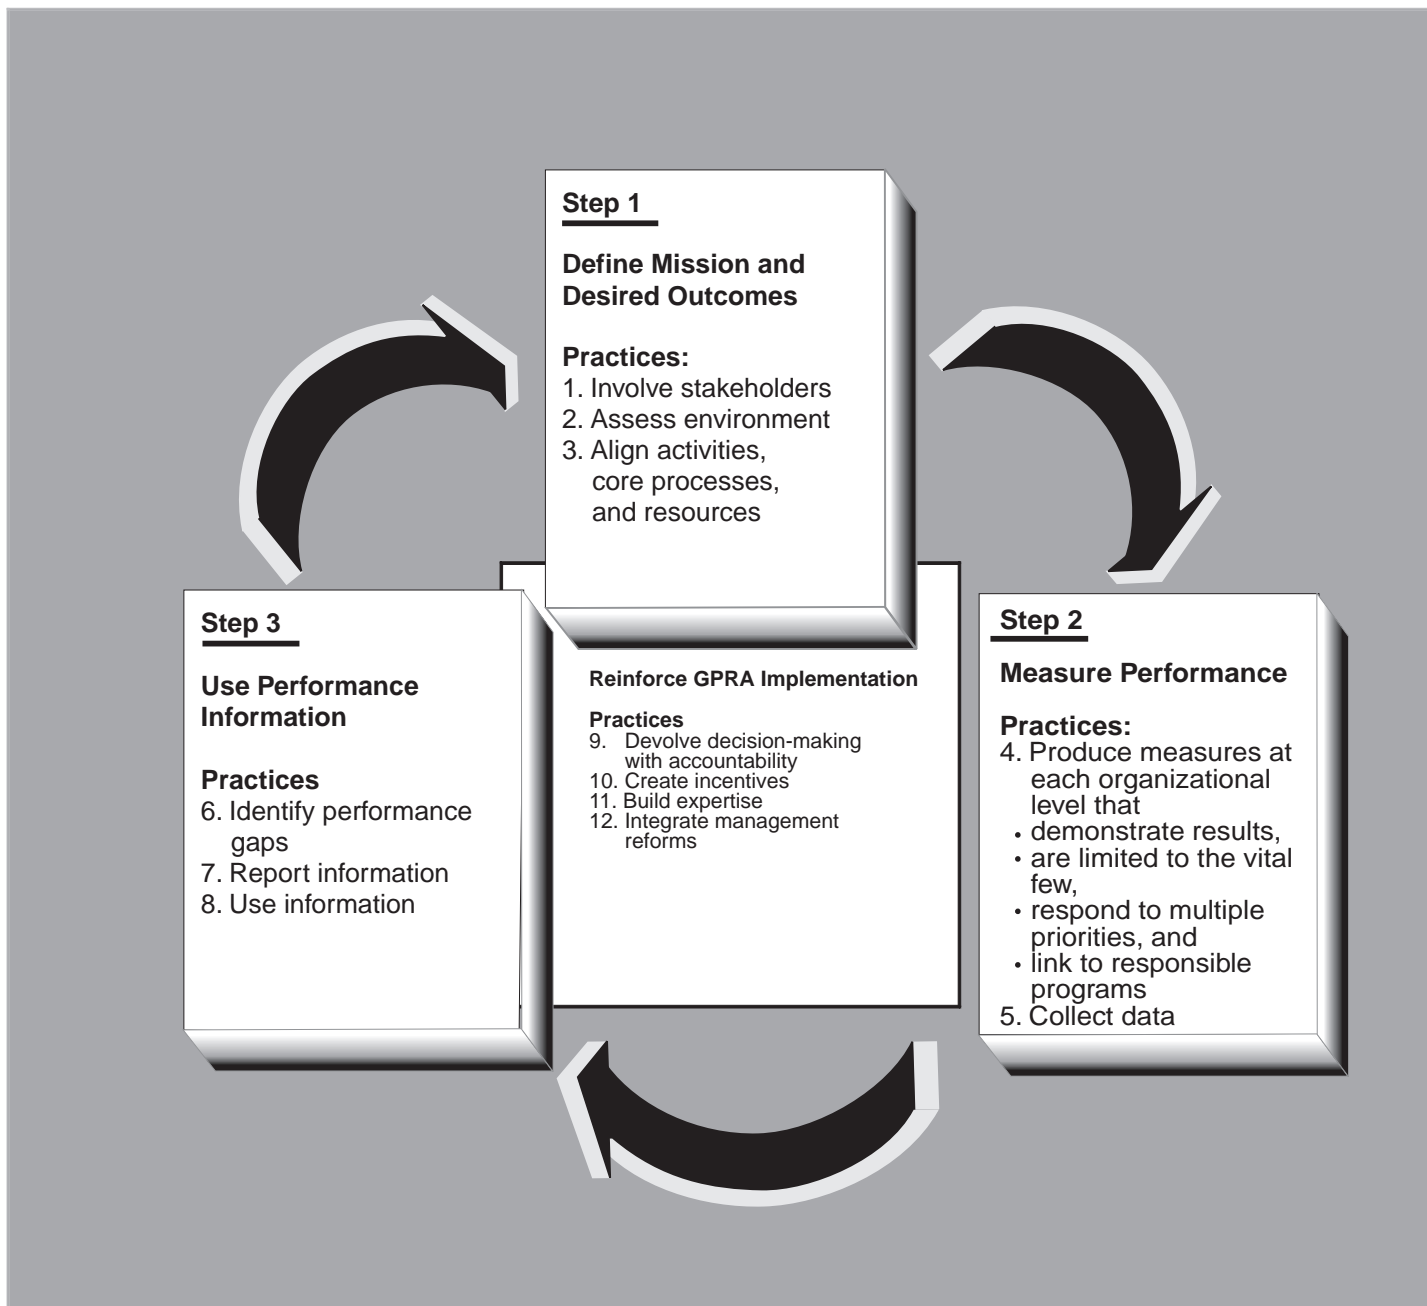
Step 1

Define Mission and Desired Outcomes

Practices:
1. Involve stakeholders
2. Assess environment
3. Align activities, core processes, and resources

Step 2

Measure Performance

Practices:
4. Produce measures at each organizational level that
• demonstrate results,
• are limited to the vital few,
• respond to multiple priorities, and
• link to responsible programs
5. Collect data

Step 3

Use Performance Information

Practices
6. Identify performance gaps
7. Report information
8. Use information

Reinforce GPRA Implementation

Practices
9. Devolve decision-making with accountability
10. Create incentives
11. Build expertise
12. Integrate management reforms